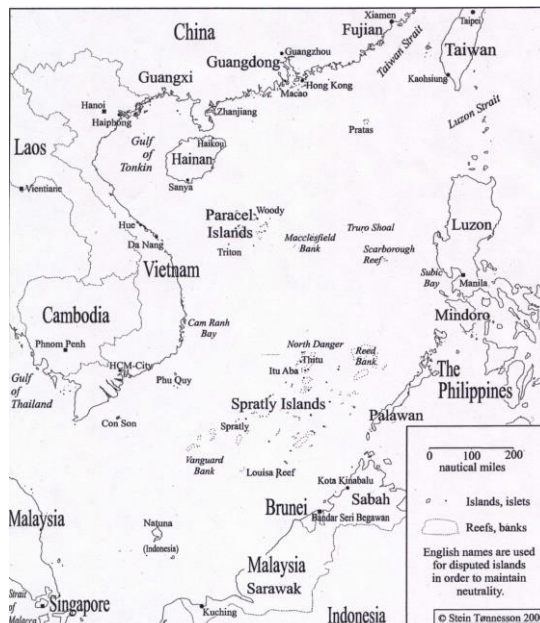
China
Fujian
Xiamen
Taipei
Taiwan
Taiwan Strait
Guangdong
Guangzhou
Guangxi
Hong Kong
Macao
Kaohsiung
Hanoi
Haiphong
Zhanjiang
Luzon Strait
Pratas
Laos
Gulf of Tonkin
Haikou
Hainan
Vientiane
Sanya
Paracel Islands
Woody
Hue
Da Nang
Triton
Macclesfield Bank
Truro Shoal
Scarborough Reef
Luzon
Vietnam
Subic Bay
Manila
Cambodia
Cam Ranh Bay
Mindoro
Phnom Penh
North Danger
Reed Bank
Thitu
Itu Aba
HCM-City
Gulf of Thailand
Phu Quy
The Philippines
Spratly Islands
Palawan
Con Son
Spratly
Vanguard Bank
Louisa Reef
0 100 200 nautical miles
Islands, islets
Reefs, banks
Kota Kinabalu
Sabah
Brunei
Bandar Seri Begawan
Malaysia
Natuna
(Indonesia)
English names are used for disputed islands in order to maintain neutrality.
Malaysia
Sarawak
Strait of Malacca
Singapore
Kuching
Indonesia
© Stein Tønnesson 200